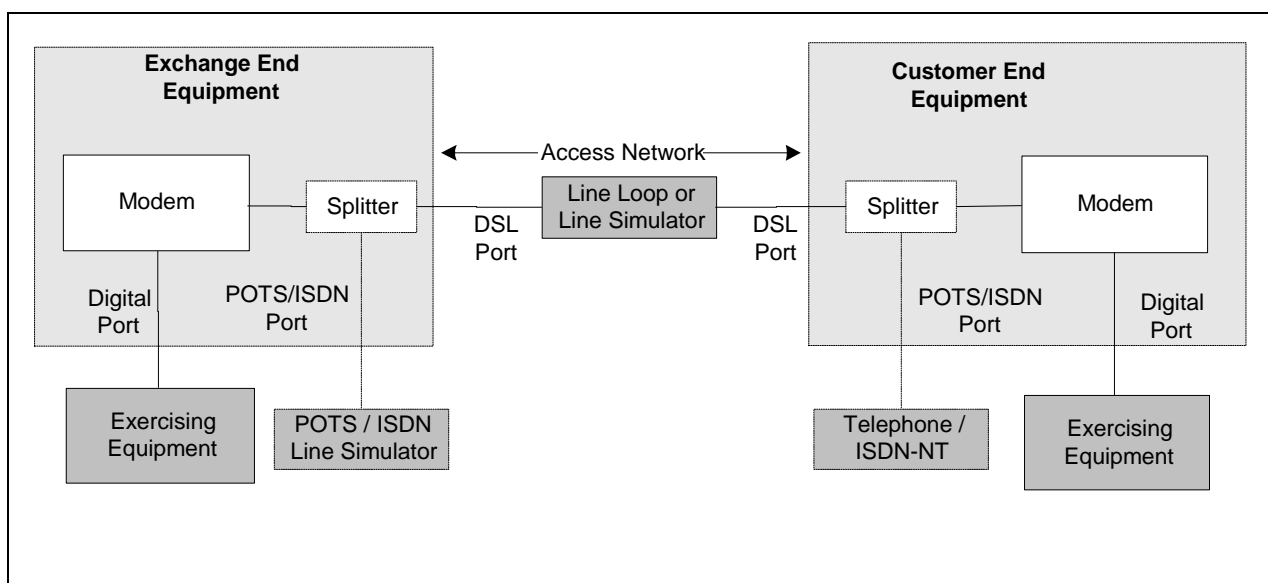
Exchange End Equipment

Customer End Equipment

Access Network

Modem

Splitter

Line Loop or Line Simulator

DSL Port

DSL Port

Splitter

Modem

Digital Port

POTS/ISDN Port

POTS/ISDN Port

Digital Port

Exercising Equipment

POTS / ISDN Line Simulator

Telephone / ISDN-NT

Exercising Equipment